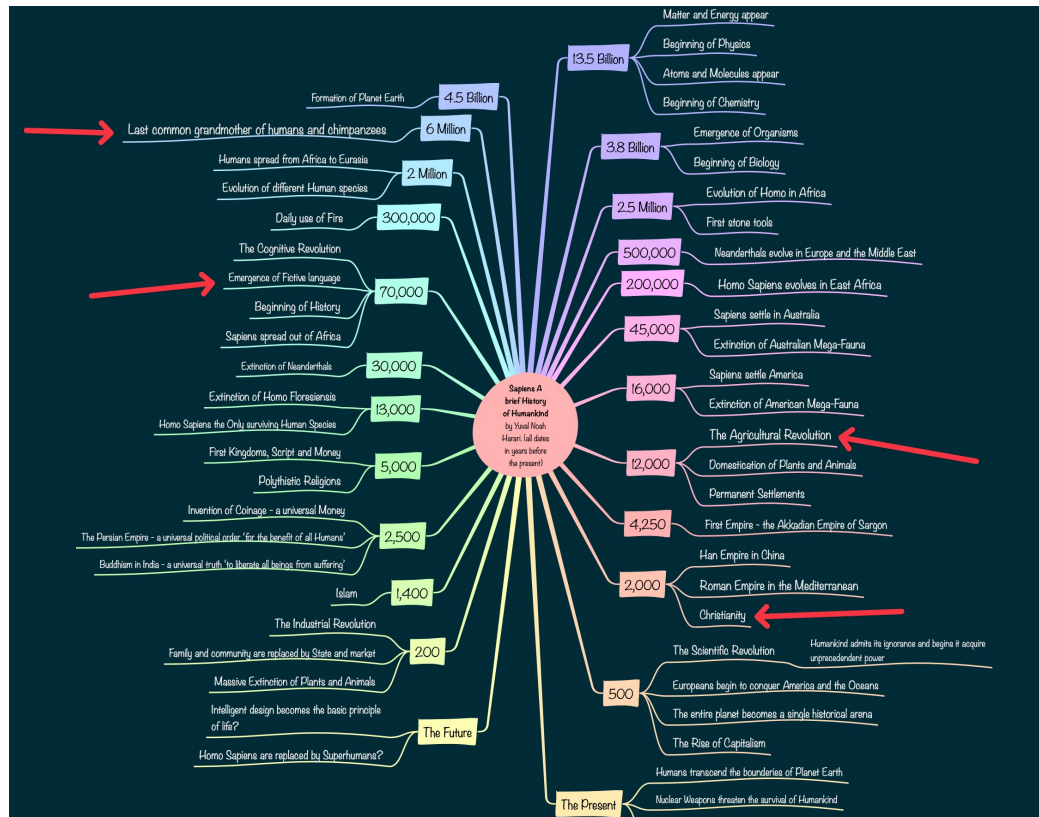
Sapiens A brief History of Humankind
by Yuval Noah Harari (all dates in years before the present)

4.5 Billion
Formation of Planet Earth

6 Million
Last common grandmother of humans and chimpanzees

2 Million
Humans spread from Africa to Eurasia
Evolution of different Human species

300,000
Daily use of Fire

70,000
The Cognitive Revolution
Emergence of Fictive language
Beginning of History
Sapiens spread out of Africa

30,000
Extinction of Neanderthals

13,000
Extinction of Homo Floresiensis
Homo Sapiens the Only surviving Human Species

5,000
First Kingdoms, Script and Money
Polythistic Religions

2,500
Invention of Coinage - a universal Money
The Persian Empire - a universal political order 'for the benefit of all Humans'
Buddhism in India - a universal truth 'to liberate all beings from suffering'

1,400
Islam

200
The Industrial Revolution
Family and community are replaced by State and market
Massive Extinction of Plants and Animals

The Future
Intelligent design becomes the basic principle of life?
Homo Sapiens are replaced by Superhumans?

13.5 Billion
Matter and Energy appear
Beginning of Physics
Atoms and Molecules appear
Beginning of Chemistry

3.8 Billion
Emergence of Organisms
Beginning of Biology

2.5 Million
Evolution of Homo in Africa
First stone tools

500,000
Neanderthals evolve in Europe and the Middle East

200,000
Homo Sapiens evolves in East Africa

45,000
Sapiens settle in Australia
Extinction of Australian Mega-Fauna

16,000
Sapiens settle America
Extinction of American Mega-Fauna

12,000
The Agricultural Revolution
Domestication of Plants and Animals
Permanent Settlements

4,250
First Empire - the Akkadian Empire of Sargon

2,000
Han Empire in China
Roman Empire in the Mediterranean
Christianity

500
The Scientific Revolution
Humankind admits its ignorance and begins it acquire unprecendent power
Europeans begin to conquer America and the Oceans
The entire planet becomes a single historical arena
The Rise of Capitalism

The Present
Humans transcend the bounderies of Planet Earth
Nuclear Weapons threaten the survival of Humankind